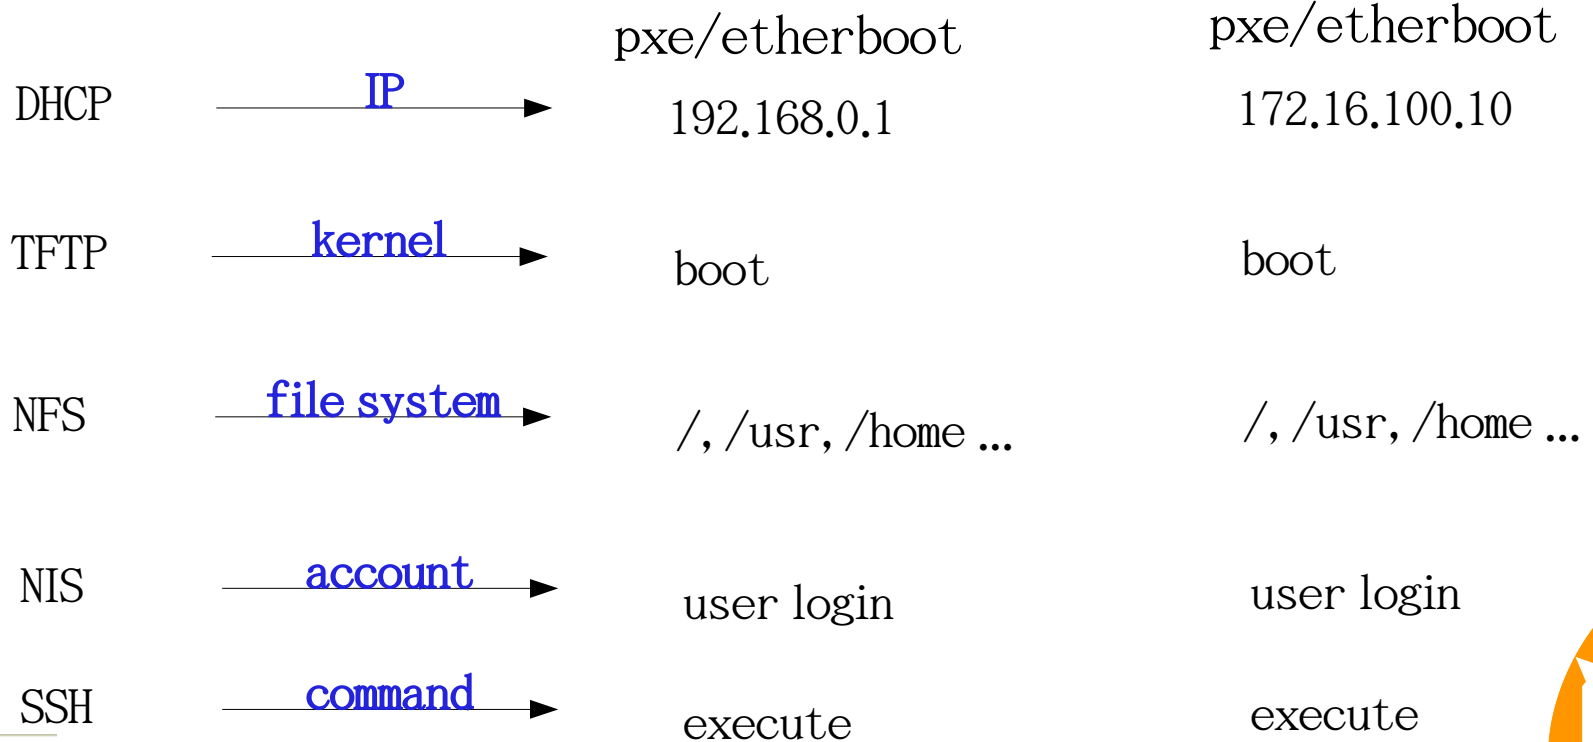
| | | pxe/etherboot | pxe/etherboot |
|---|---|---|---|
| DHCP | IP | 192.168.0.1 | 172.16.100.10 |
| TFTP | kernel | boot | boot |
| NFS | file system | /, /usr, /home ... | /, /usr, /home ... |
| NIS | account | user login | user login |
| SSH | command | execute | execute |